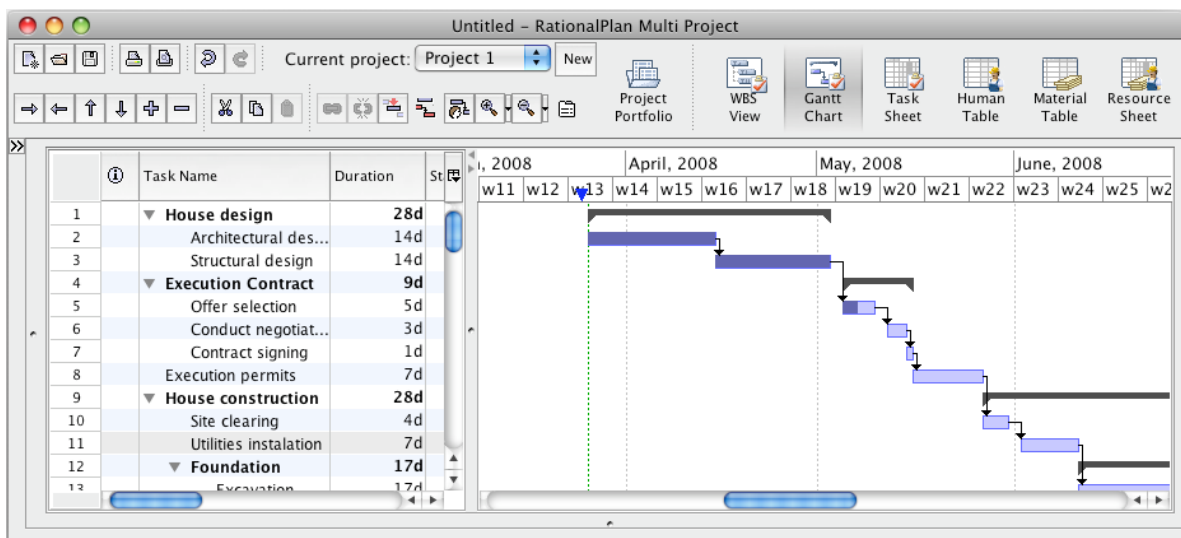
Untitled – RationalPlan Multi Project

Current project: Project 1 New

Project Portfolio

WBS View

Gantt Chart

Task Sheet

Human Table

Material Table

Resource Sheet

| | ⓘ | Task Name | Duration | St |
|---|---|---|---|---|
| 1 | | House design | 28d | |
| 2 | | Architectural des... | 14d | |
| 3 | | Structural design | 14d | |
| 4 | | Execution Contract | 9d | |
| 5 | | Offer selection | 5d | |
| 6 | | Conduct negotiat... | 3d | |
| 7 | | Contract signing | 1d | |
| 8 | | Execution permits | 7d | |
| 9 | | House construction | 28d | |
| 10 | | Site clearing | 4d | |
| 11 | | Utilities instalation | 7d | |
| 12 | | Foundation | 17d | |
| 13 | | Excavation | 17d | |

, 2008 April, 2008 May, 2008 June, 2008

w11 w12 w13 w14 w15 w16 w17 w18 w19 w20 w21 w22 w23 w24 w25 w2